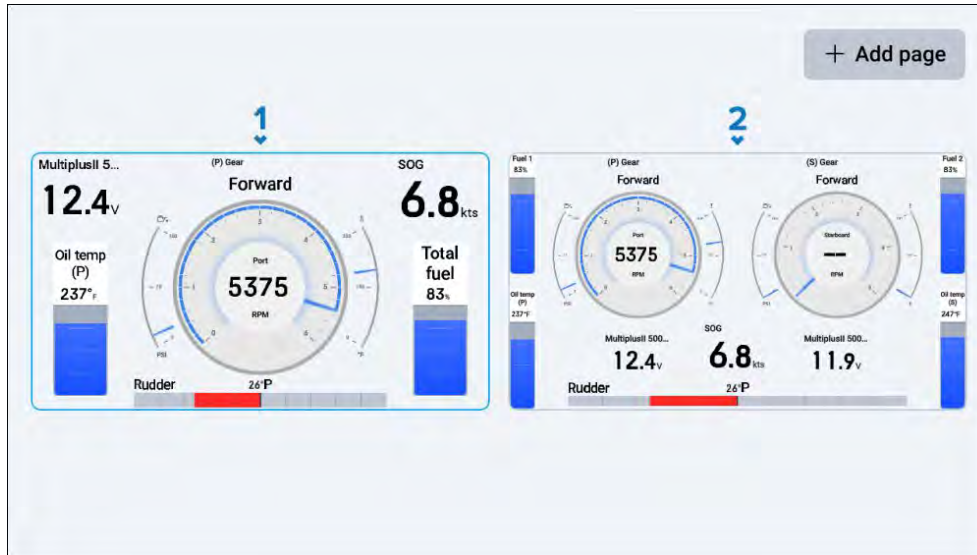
+ Add page

1

MultiplusII 5...

12.4V

(P) Gear

Forward

SOG

6.8kts

Oil temp (P)

237°F

Port

5375

RPM

Total fuel

83%

PSI

°F

Rudder

26°P

2

Fuel 1 83%

(P) Gear

Forward

(S) Gear

Forward

Fuel 2 83%

Port

5375

RPM

Starboard

---

RPM

PSI

Oil temp (P) 237°F

Oil temp (S) 247°F

MultiplusII 500...

12.4V

SOG

6.8kts

MultiplusII 500...

11.9V

Rudder

26°P